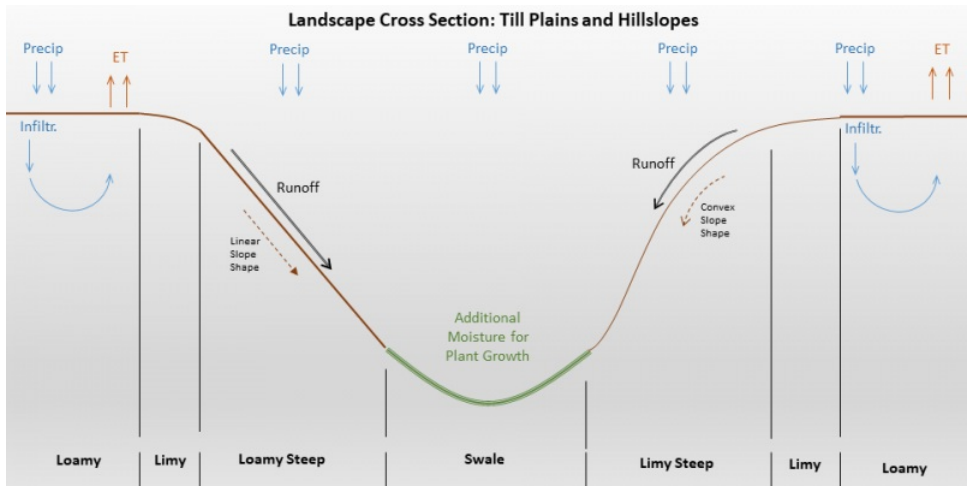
Landscape Cross Section: Till Plains and Hillslopes

Precip

ET

Infiltr.

Precip

Runoff

Linear Slope Shape

Precip

Additional Moisture for Plant Growth

Precip

Runoff

Convex Slope Shape

Precip

ET

Infiltr.

Loamy

Limy

Loamy Steep

Swale

Limy Steep

Limy

Loamy